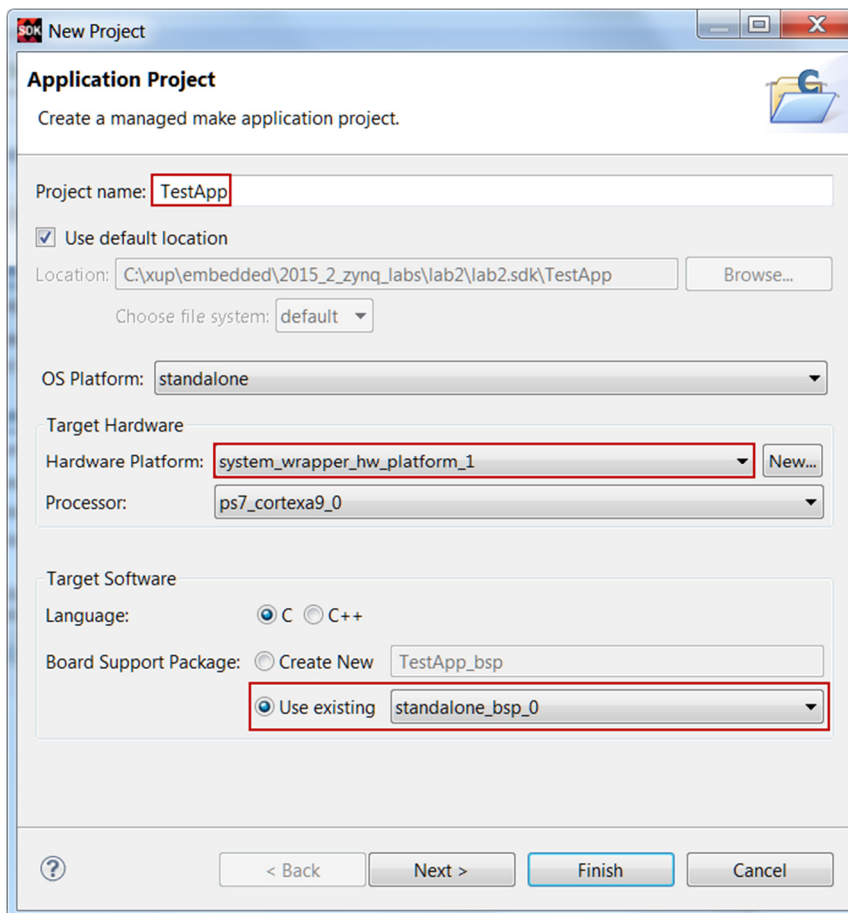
SDK New Project

Application Project

Create a managed make application project.

Project name: TestApp

Use default location

Location: C:\xup\embedded\2015_2_zynq_labs\lab2\lab2.sdk\TestApp Browse...

Choose file system: default

OS Platform: standalone

Target Hardware

Hardware Platform: system_wrapper_hw_platform_1 New...

Processor: ps7_cortexa9_0

Target Software

Language: C C++

Board Support Package: Create New TestApp_bsp

Use existing standalone_bsp_0

?

< Back Next > Finish Cancel